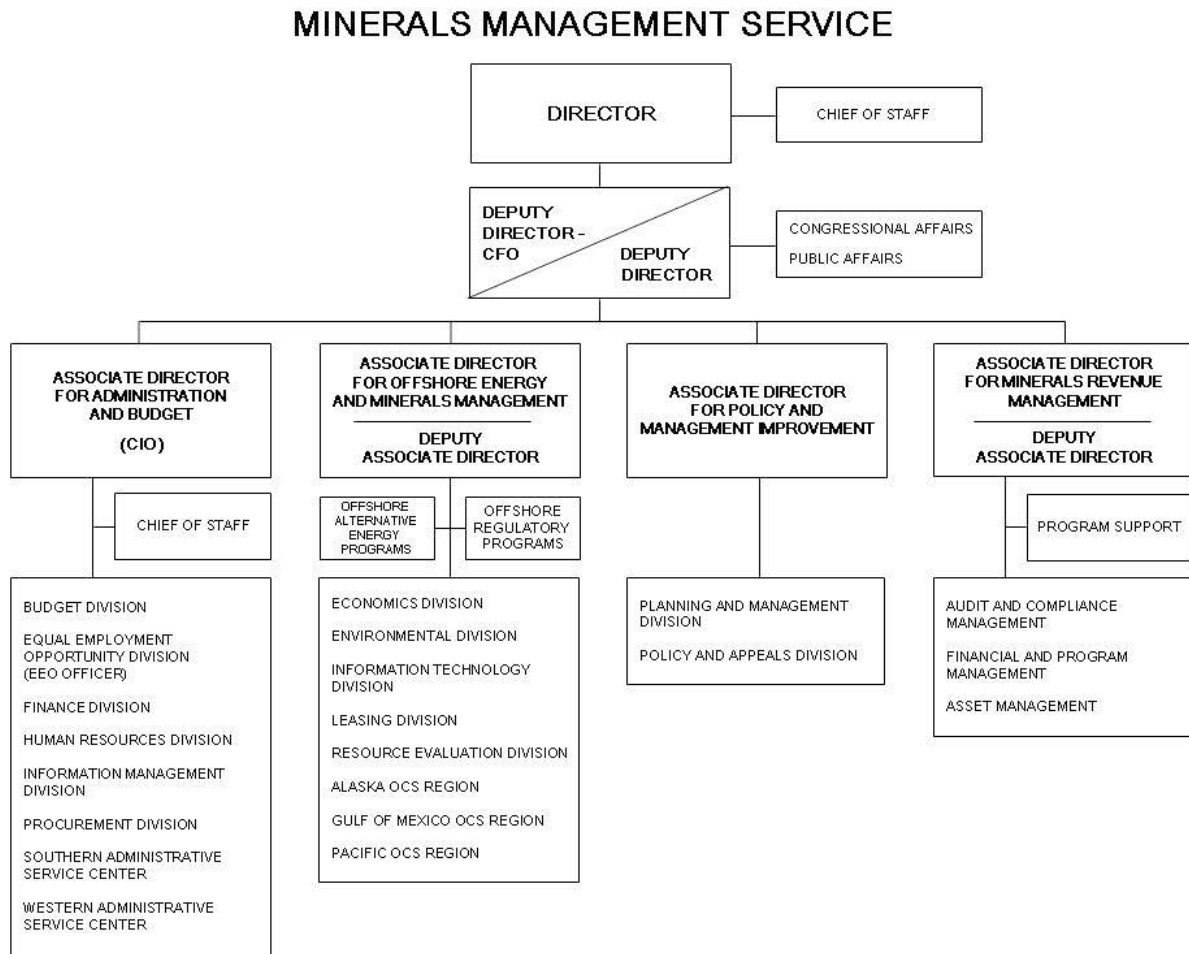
MINERALS MANAGEMENT SERVICE

DIRECTOR

CHIEF OF STAFF

DEPUTY DIRECTOR - CFO

DEPUTY DIRECTOR

CONGRESSIONAL AFFAIRS

PUBLIC AFFAIRS

ASSOCIATE DIRECTOR FOR ADMINISTRATION AND BUDGET

(CIO)

CHIEF OF STAFF

BUDGET DIVISION

EQUAL EMPLOYMENT OPPORTUNITY DIVISION (EEO OFFICER)

FINANCE DIVISION

HUMAN RESOURCES DIVISION

INFORMATION MANAGEMENT DIVISION

PROCUREMENT DIVISION

SOUTHERN ADMINISTRATIVE SERVICE CENTER

WESTERN ADMINISTRATIVE SERVICE CENTER

ASSOCIATE DIRECTOR FOR OFFSHORE ENERGY AND MINERALS MANAGEMENT

DEPUTY ASSOCIATE DIRECTOR

OFFSHORE ALTERNATIVE ENERGY PROGRAMS

OFFSHORE REGULATORY PROGRAMS

ECONOMICS DIVISION

ENVIRONMENTAL DIVISION

INFORMATION TECHNOLOGY DIVISION

LEASING DIVISION

RESOURCE EVALUATION DIVISION

ALASKA OCS REGION

GULF OF MEXICO OCS REGION

PACIFIC OCS REGION

ASSOCIATE DIRECTOR FOR POLICY AND MANAGEMENT IMPROVEMENT

PLANNING AND MANAGEMENT DIVISION

POLICY AND APPEALS DIVISION

ASSOCIATE DIRECTOR FOR MINERALS REVENUE MANAGEMENT

DEPUTY ASSOCIATE DIRECTOR

PROGRAM SUPPORT

AUDIT AND COMPLIANCE MANAGEMENT

FINANCIAL AND PROGRAM MANAGEMENT

ASSET MANAGEMENT